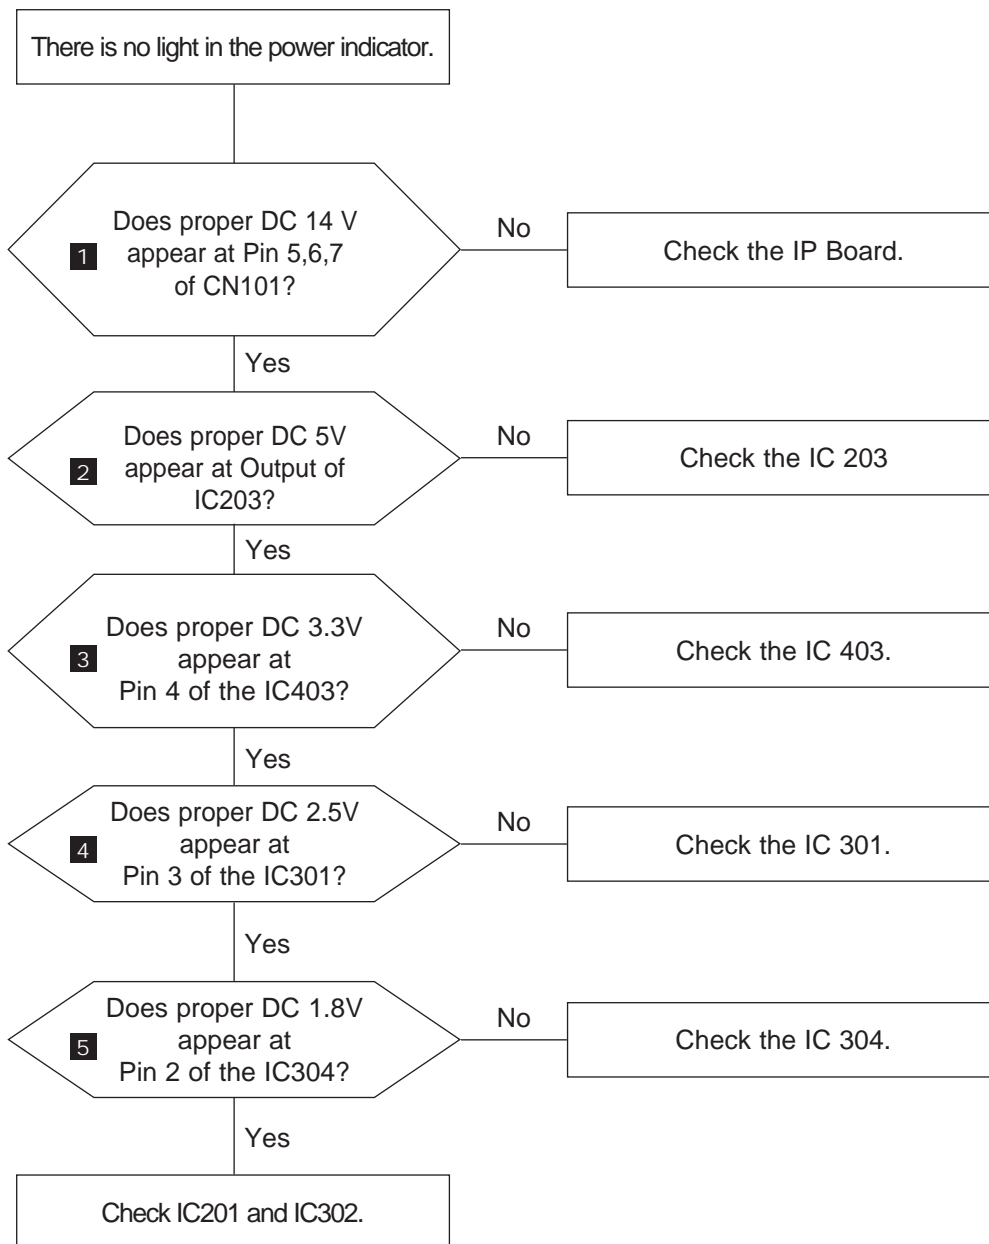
There is no light in the power indicator.

1 Does proper DC 14 V appear at Pin 5,6,7 of CN101?

No

Check the IP Board.

Yes

2 Does proper DC 5V appear at Output of IC203?

No

Check the IC 203

Yes

3 Does proper DC 3.3V appear at Pin 4 of the IC403?

No

Check the IC 403.

Yes

4 Does proper DC 2.5V appear at Pin 3 of the IC301?

No

Check the IC 301.

Yes

5 Does proper DC 1.8V appear at Pin 2 of the IC304?

No

Check the IC 304.

Yes

Check IC201 and IC302.